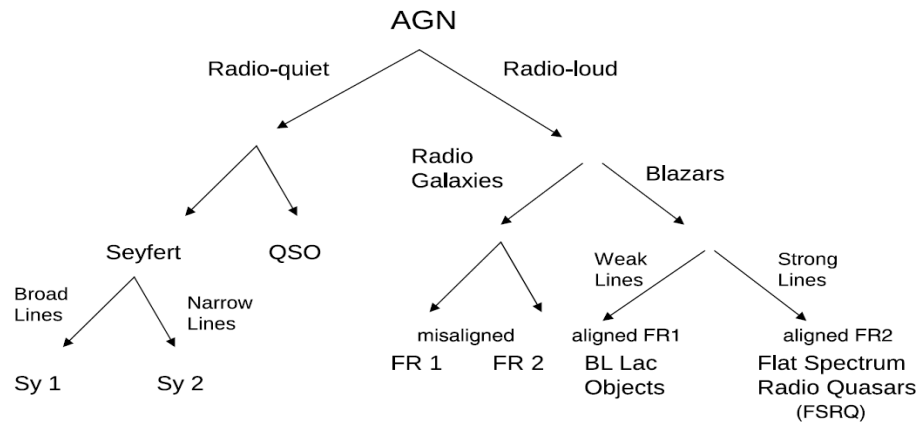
AGN

Radio-quiet

Radio-loud

Radio Galaxies

Blazars

Seyfert

QSO

Broad Lines

Narrow Lines

Weak Lines

Strong Lines

misaligned

aligned FR1

aligned FR2

Sy 1

Sy 2

FR 1

FR 2

BL Lac Objects

Flat Spectrum Radio Quasars (FSRQ)